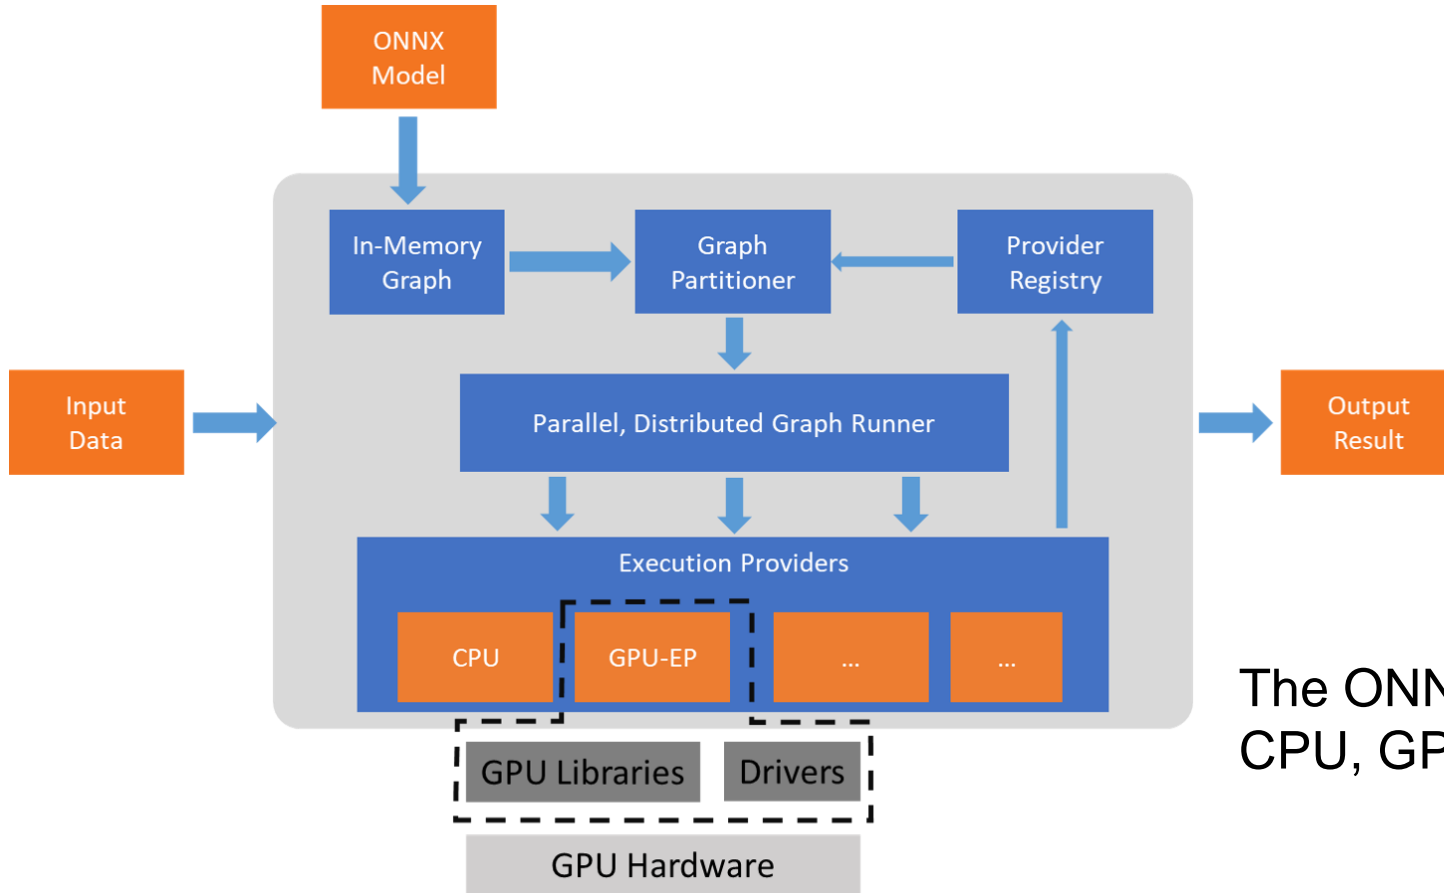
ONNX Model

In-Memory Graph

Graph Partitioner

Provider Registry

Input Data

Parallel, Distributed Graph Runner

Output Result

Execution Providers

CPU

GPU-EP

...

...

GPU Libraries

Drivers

GPU Hardware

The ONN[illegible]
CPU, GP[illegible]